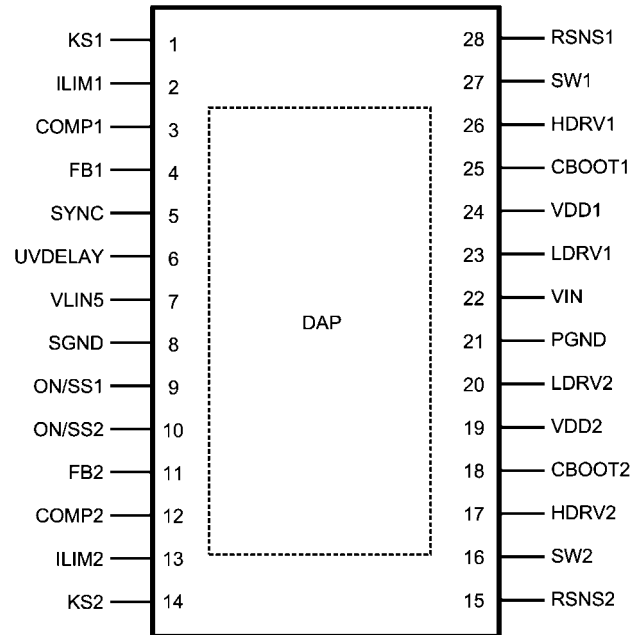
KS1 1
ILIM1 2
COMP1 3
FB1 4
SYNC 5
UVDELAY 6
VLIN5 7
SGND 8
ON/SS1 9
ON/SS2 10
FB2 11
COMP2 12
ILIM2 13
KS2 14

DAP

28 RSNS1
27 SW1
26 HDRV1
25 CBOOT1
24 VDD1
23 LDRV1
22 VIN
21 PGND
20 LDRV2
19 VDD2
18 CBOOT2
17 HDRV2
16 SW2
15 RSNS2